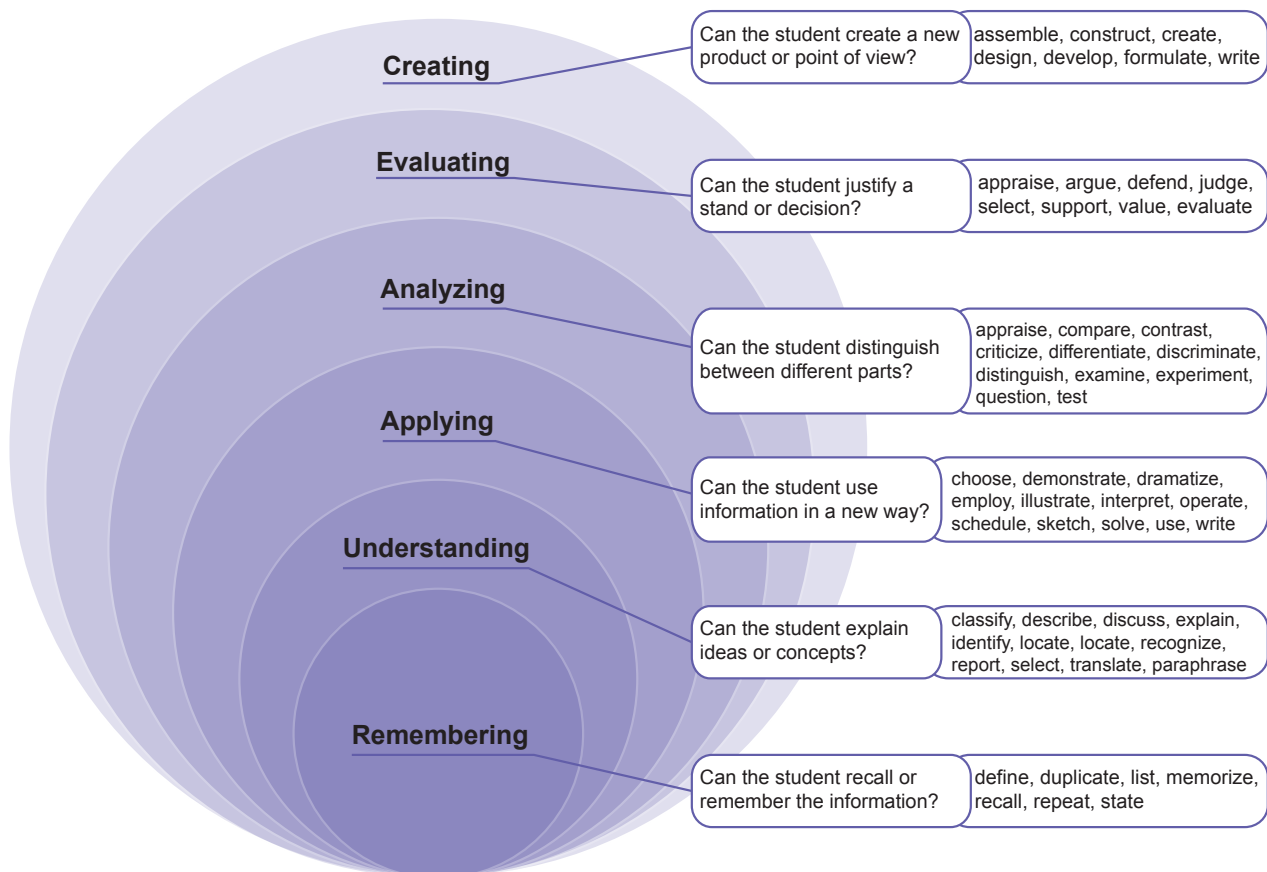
Creating

Can the student create a new product or point of view?

assemble, construct, create, design, develop, formulate, write

Evaluating

Can the student justify a stand or decision?

appraise, argue, defend, judge, select, support, value, evaluate

Analyzing

Can the student distinguish between different parts?

appraise, compare, contrast, criticize, differentiate, discriminate, distinguish, examine, experiment, question, test

Applying

Can the student use information in a new way?

choose, demonstrate, dramatize, employ, illustrate, interpret, operate, schedule, sketch, solve, use, write

Understanding

Can the student explain ideas or concepts?

classify, describe, discuss, explain, identify, locate, locate, recognize, report, select, translate, paraphrase

Remembering

Can the student recall or remember the information?

define, duplicate, list, memorize, recall, repeat, state